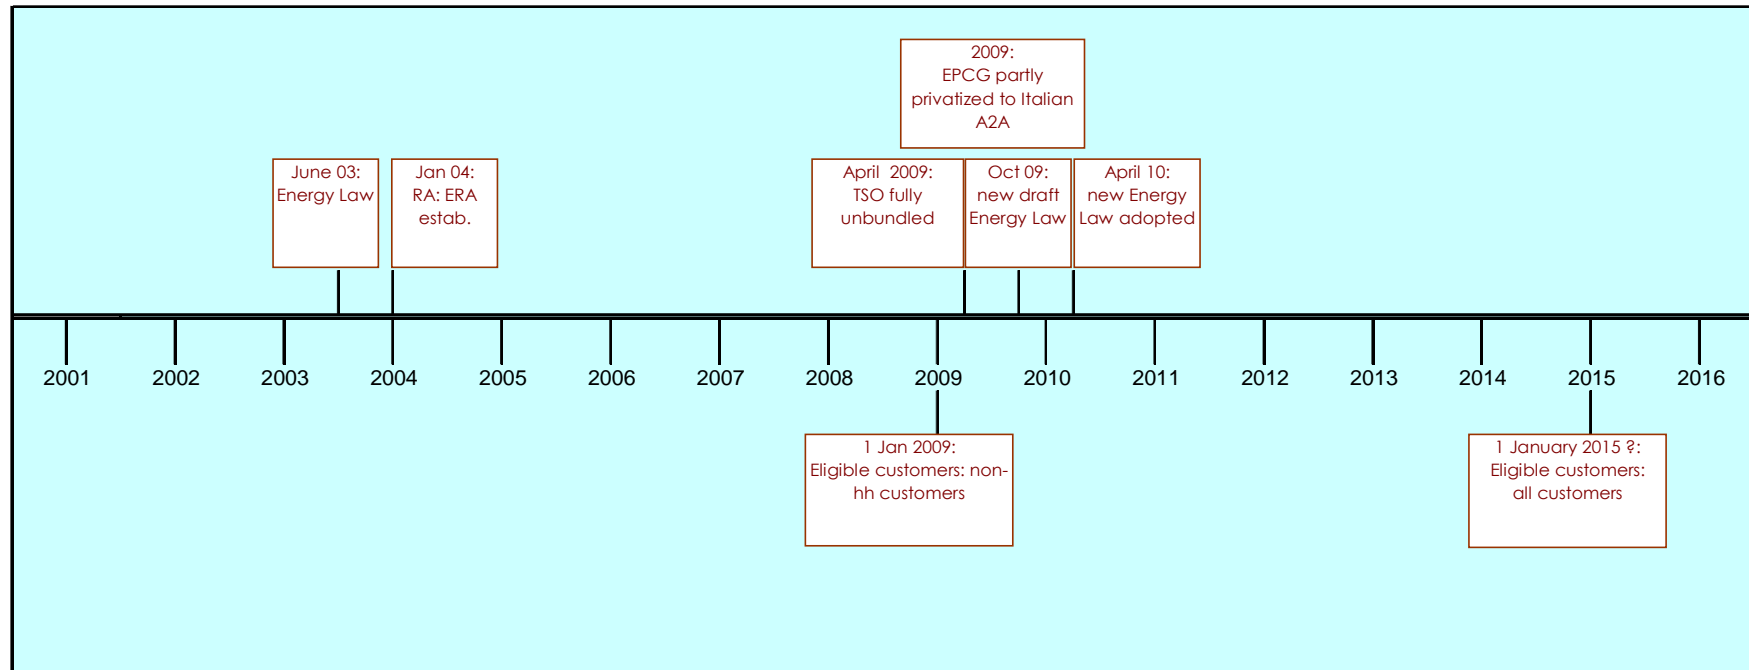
2009:
EPCG partly privatized to Italian A2A

June 03:
Energy Law

Jan 04:
RA: ERA estab.

April 2009:
TSO fully unbundled

Oct 09:
new draft Energy Law

April 10:
new Energy Law adopted

2001 2002 2003 2004 2005 2006 2007 2008 2009 2010 2011 2012 2013 2014 2015 2016

1 Jan 2009:
Eligible customers: non-hh customers

1 January 2015 ?:
Eligible customers:
all customers